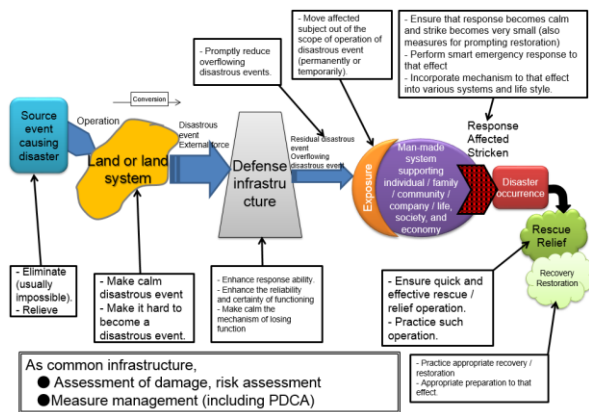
- Move affected subject out of the scope of operation of disastrous event (permanently or temporarily).

- Ensure that response becomes calm and strike becomes very small (also measures for prompting restoration)
- Perform smart emergency response to that effect
- Incorporate mechanism to that effect into various systems and life style.

- Promptly reduce overflowing disastrous events.

Conversion

Operation

Source event causing disaster

Land or land system

Disastrous event
External force

Defense infrastructure

Residual disastrous event
Overflowing disastrous event

Exposure

Man-made system supporting individual / family / community / company / life, society, and economy

Response
Affected
Stricken

Disaster occurrence

Rescue Relief

Recovery Restoration

- Eliminate (usually impossible).
- Relieve

- Make calm disastrous event
- Make it hard to become a disastrous event.

- Enhance response ability.
- Enhance the reliability and certainty of functioning
- Make calm the mechanism of losing function

- Ensure quick and effective rescue / relief operation.
- Practice such operation.

As common infrastructure,
● Assessment of damage, risk assessment
● Measure management (including PDCA)

- Practice appropriate recovery / restoration
- Appropriate preparation to that effect.